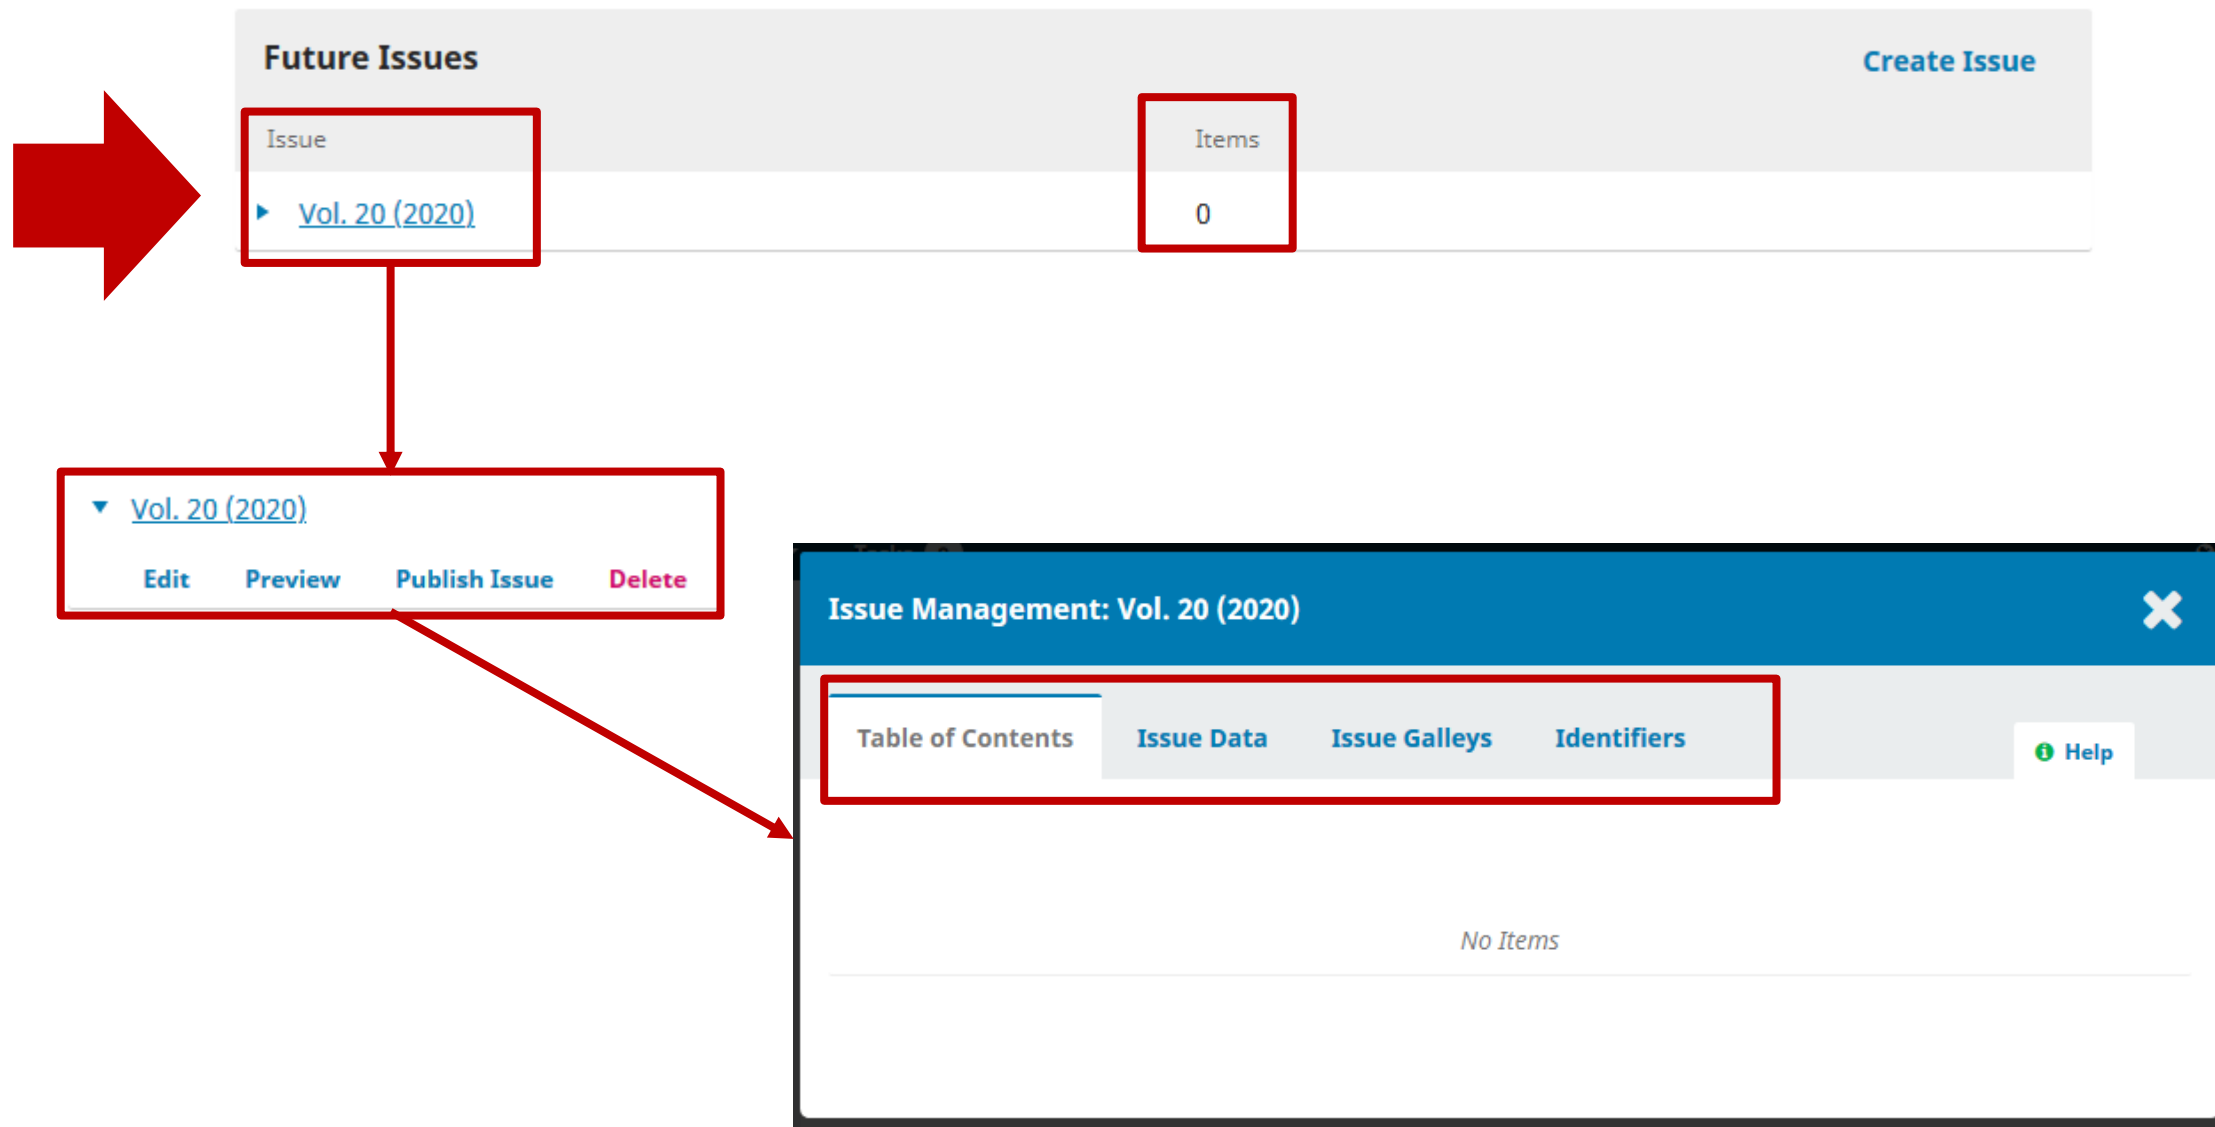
Future Issues

Create Issue

| Issue | Items |
|---|---|
| Vol. 20 (2020) | 0 |

Vol. 20 (2020)

Edit Preview Publish Issue Delete

Issue Management: Vol. 20 (2020)

Table of Contents Issue Data Issue Galleys Identifiers

Help

No Items